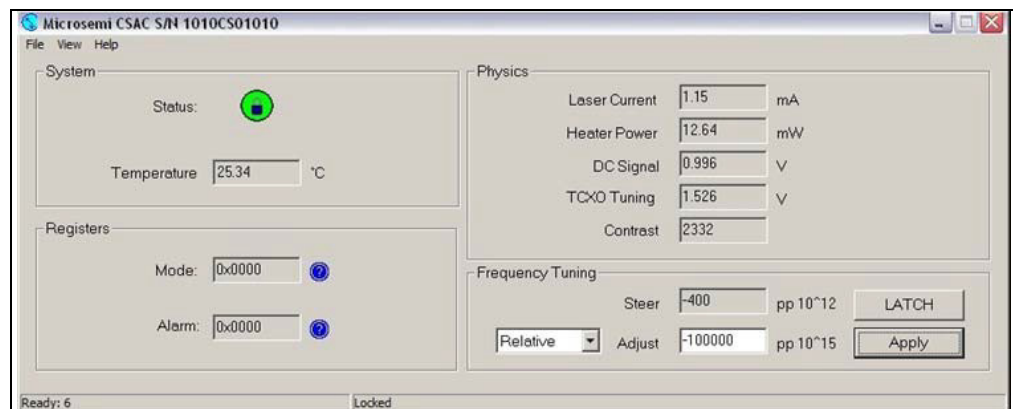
Microsemi CSAC S/N 1010CS01010

File View Help

System

Status:

Temperature 25.34 °C

Registers

Mode: 0x0000

Alarm: 0x0000

Physics

Laser Current 1.15 mA

Heater Power 12.64 mW

DC Signal 0.996 V

TCXO Tuning 1.526 V

Contrast 2332

Frequency Tuning

Steer -400 pp 10^12 LATCH

Relative Adjust -100000 pp 10^15 Apply

Ready: 6

Locked